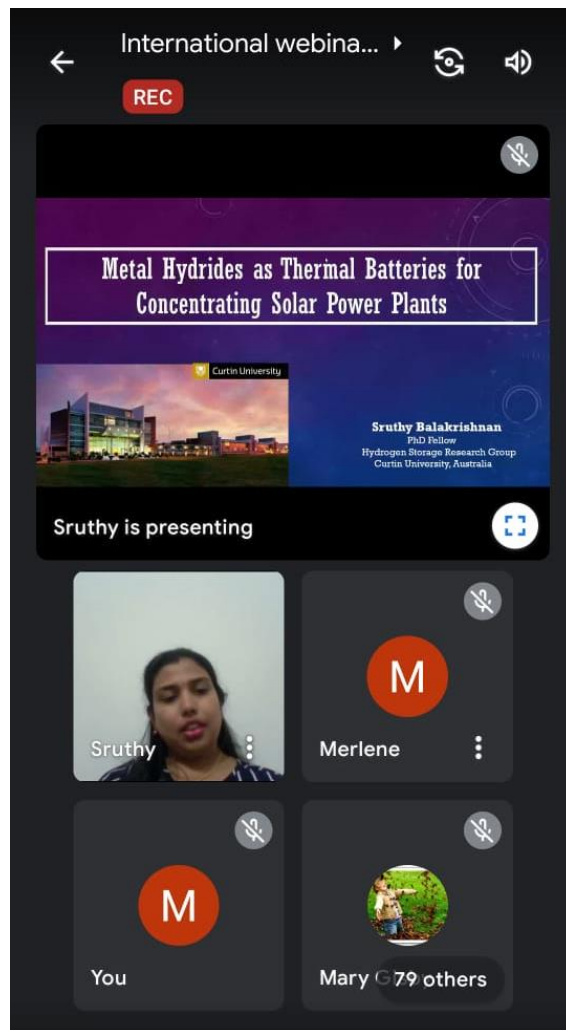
International webina...

REC

Metal Hydrides as Thermal Batteries for Concentrating Solar Power Plants

Curtin University

Sruthy Balakrishnan
PhD Fellow
Hydrogen Storage Research Group
Curtin University, Australia

Sruthy is presenting

Sruthy

M

Merlene

M

You

Mary G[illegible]

79 others